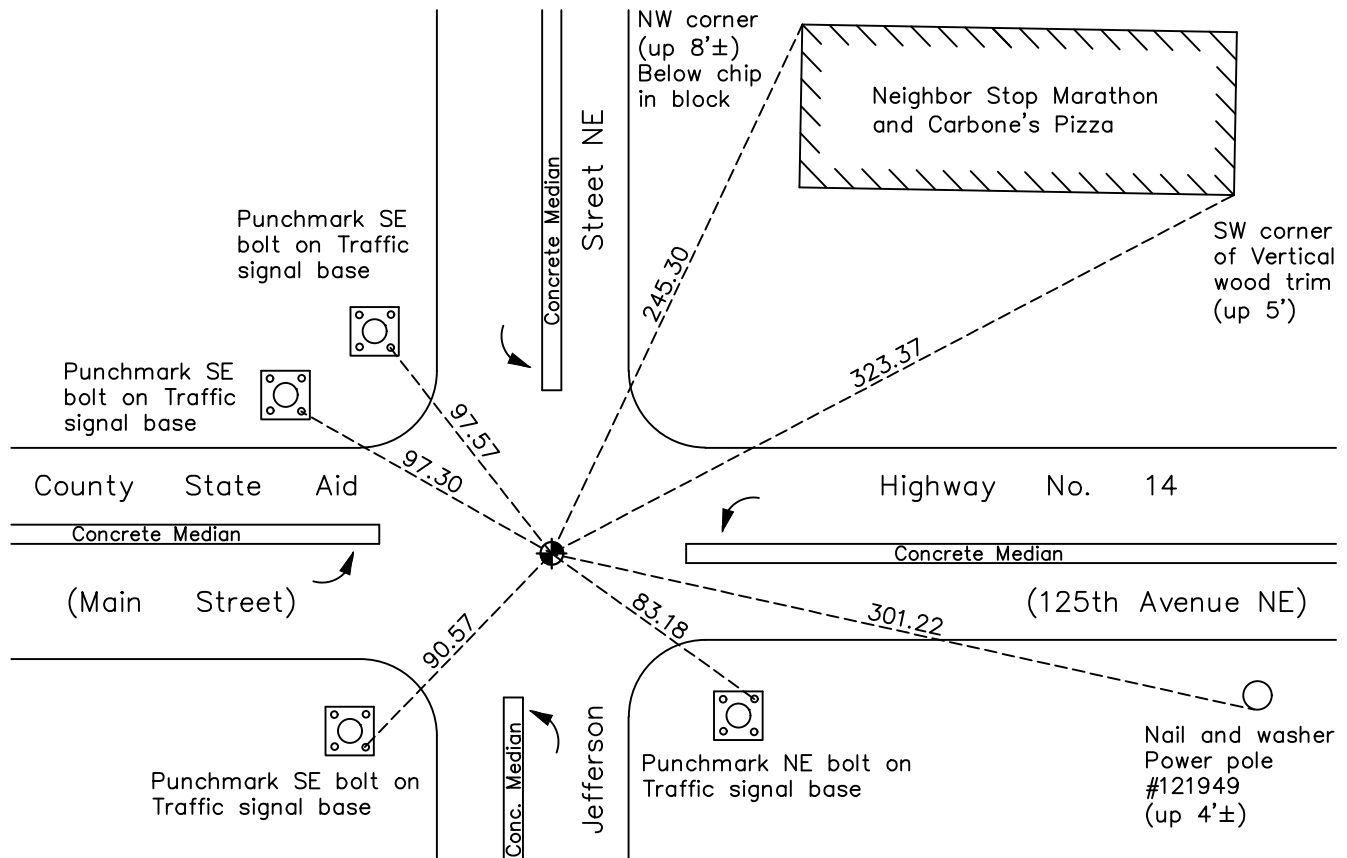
NW corner (up 8'±) Below chip in block

Neighbor Stop Marathon and Carbone's Pizza

Concrete Median

Street NE

Punchmark SE bolt on Traffic signal base

245.30

SW corner of Vertical wood trim (up 5')

323.37

Punchmark SE bolt on Traffic signal base

97.57

97.30

County State Aid

Highway No. 14

Concrete Median

Concrete Median

(Main Street)

(125th Avenue NE)

83.18

301.22

90.57

Conc. Median

Jefferson

Punchmark NE bolt on Traffic signal base

Nail and washer Power pole #121949 (up 4'±)

Punchmark SE bolt on Traffic signal base